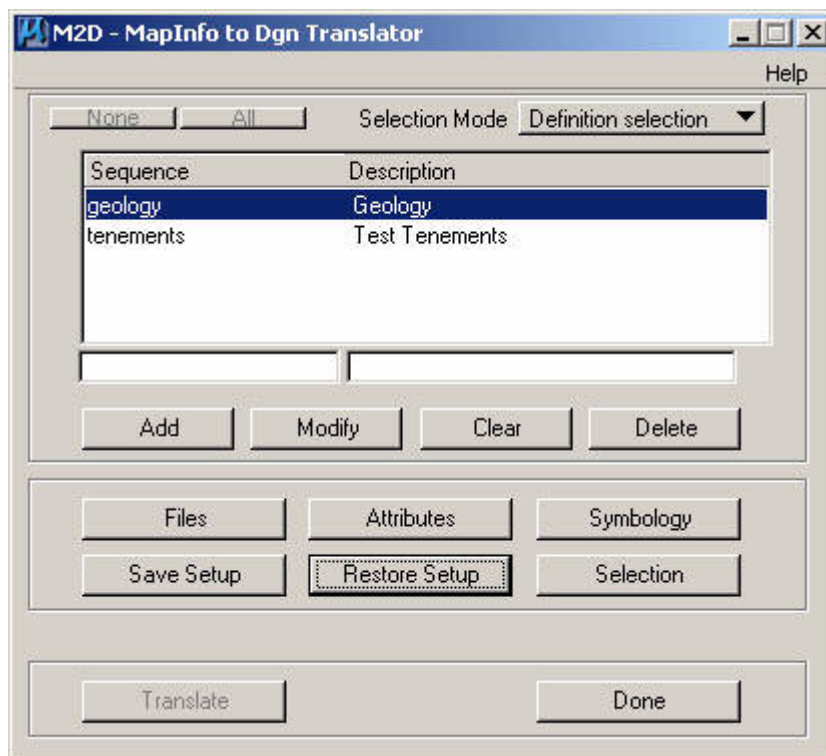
M2D - MapInfo to Dgn Translator

Help

None All Selection Mode Definition selection

| Sequence | Description |
|---|---|
| geology | Geology |
| tenements | Test Tenements |

Add Modify Clear Delete

Files Attributes Symbology

Save Setup Restore Setup Selection

Translate Done